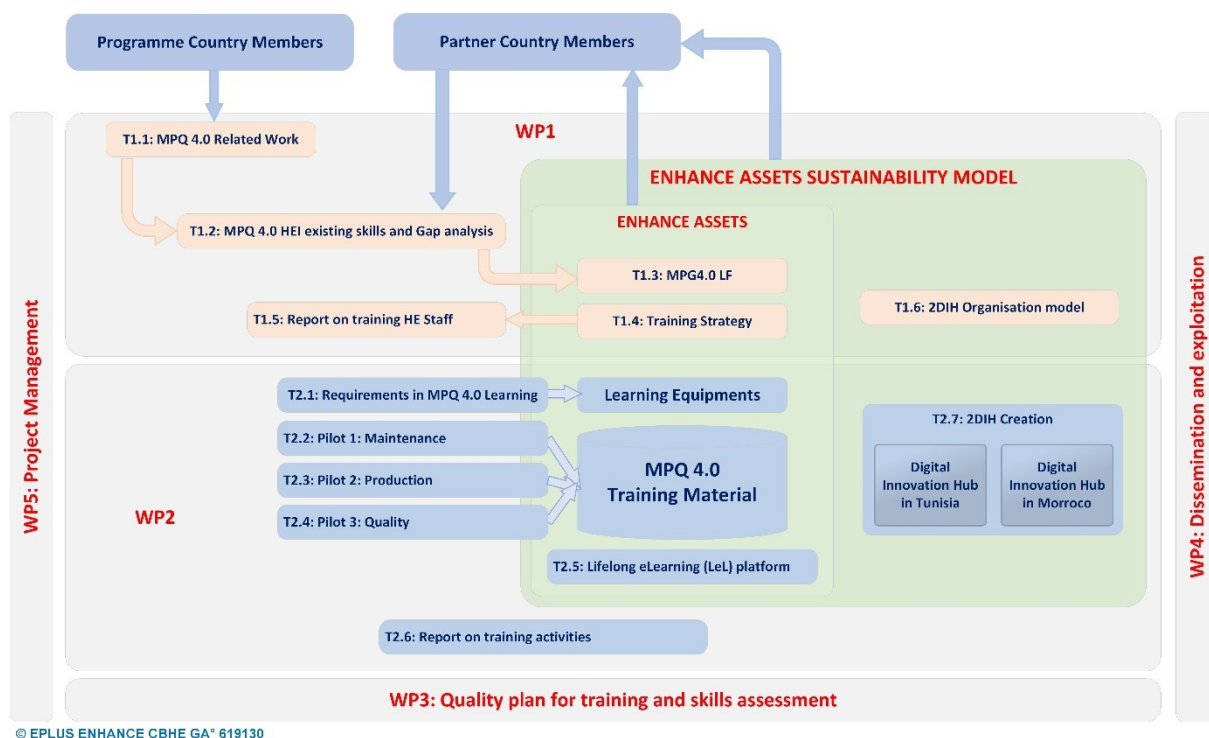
Programme Country Members

Partner Country Members

WP5: Project Management

T1.1: MPQ 4.0 Related Work

WP1

ENHANCE ASSETS SUSTAINABILITY MODEL

ENHANCE ASSETS

T1.2: MPQ 4.0 HEI existing skills and Gap analysis

T1.3: MPG4.0 LF

T1.5: Report on training HE Staff

T1.4: Training Strategy

T1.6: 2DIH Organisation model

T2.1: Requirements in MPQ 4.0 Learning

Learning Equipments

T2.2: Pilot 1: Maintenance

T2.3: Pilot 2: Production

T2.4: Pilot 3: Quality

MPQ 4.0 Training Material

WP2

T2.5: Lifelong eLearning (LeL) platform

T2.7: 2DIH Creation

Digital Innovation Hub in Tunisia

Digital Innovation Hub in Morroco

T2.6: Report on training activities

WP4: Dissemination and exploitation

WP3: Quality plan for training and skills assessment

© EPLUS ENHANCE CBHE GA° 619130